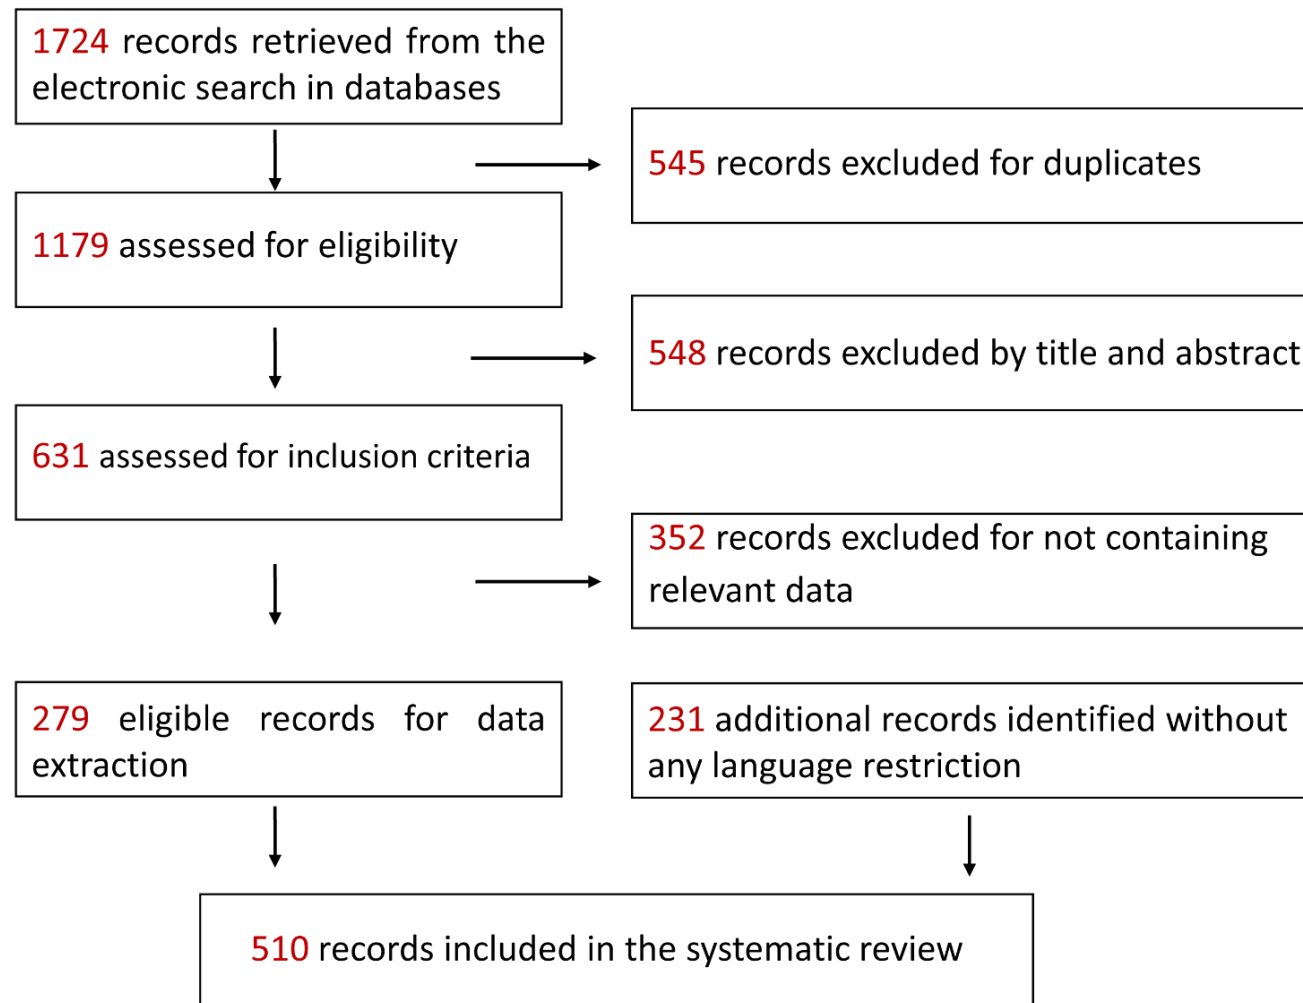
1724 records retrieved from the electronic search in databases

545 records excluded for duplicates

1179 assessed for eligibility

548 records excluded by title and abstract

631 assessed for inclusion criteria

352 records excluded for not containing relevant data

279 eligible records for data extraction

231 additional records identified without any language restriction

510 records included in the systematic review